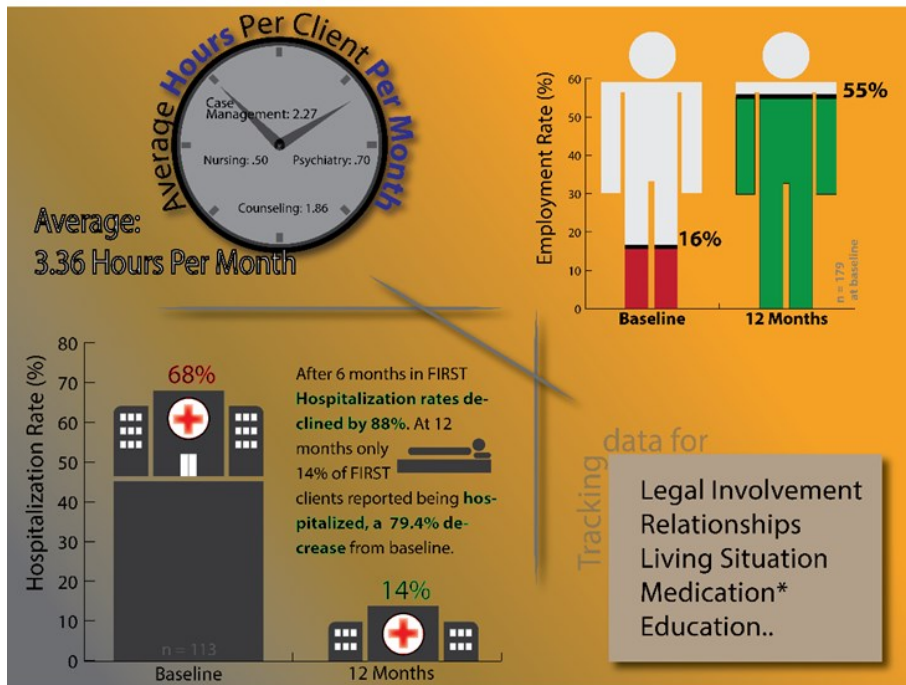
Average Hours Per Client Per Month

Case Management: 2.27
Nursing: .50
Psychiatry: .70
Counseling: 1.86

Average:
3.36 Hours Per Month

Employment Rate (%)
60
50
40
30
20
10
0
55%
16%
n = 179 at baseline
Baseline
12 Months

Hospitalization Rate (%)
80
70
60
50
40
30
20
10
0
68%
n = 113
14%
Baseline
12 Months

After 6 months in FIRST Hospitalization rates declined by 88%. At 12 months only 14% of FIRST clients reported being hospitalized, a 79.4% decrease from baseline.

Tracking data for

Legal Involvement
Relationships
Living Situation
Medication*
Education..